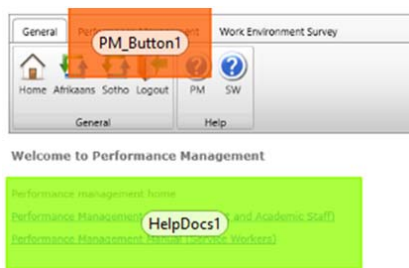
General

Perf

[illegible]

Work Environment Survey

PM_Button1

Home

Afrikaans

Sotho

Logout

PM

SW

General

Help

Welcome to Performance Management

Performance management home

Performance Management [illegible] and Academic Staff)

HelpDocs1

Performance Management Manual (Service Workers)